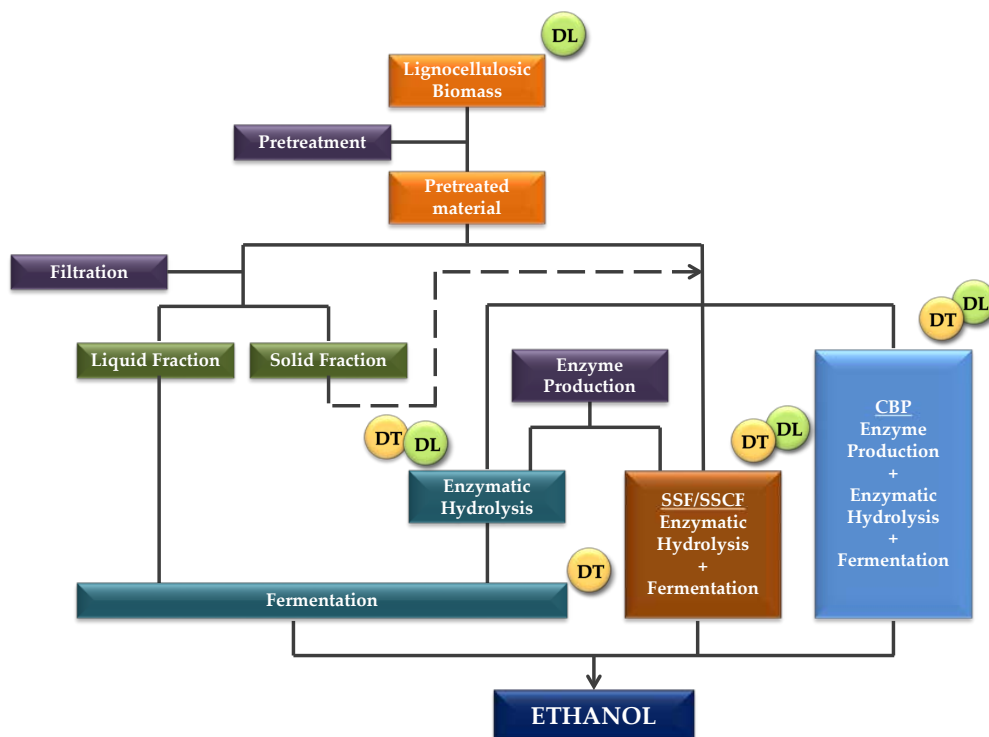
DL

Lignocellulosic Biomass

Pretreatment

Pretreated material

Filtration

DT DL

Liquid Fraction

Solid Fraction

Enzyme Production

DT DL

DT DL

Enzymatic Hydrolysis

SSF/SSCF
Enzymatic Hydrolysis
+
Fermentation

CBP
Enzyme Production
+
Enzymatic Hydrolysis
+
Fermentation

DT

Fermentation

ETHANOL